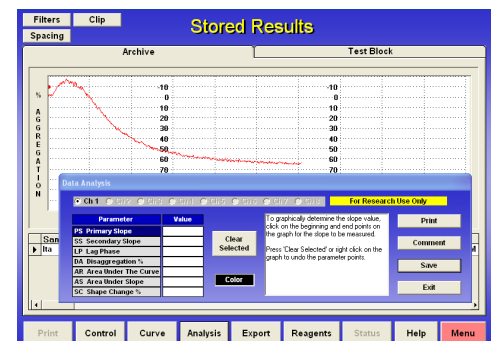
Filters
Clip
Spacing
Stored Results
Archive
Test Block

%
AGGREGATION
-10
0
10
20
30
40
50
60
70

-10
0
10
20
30
40
50
60
70

Data Analysis
Ch 1 Ch 2 Ch 3 Ch 4 Ch 5 Ch 6 Ch 7 Ch 8
For Research Use Only

| Parameter | Value |
|---|---|
| PS Primary Slope | |
| SS Secondary Slope | |
| LP Lag Phase | |
| DA Disaggregation % | |
| AR Area Under The Curve | |
| AS Area Under Slope | |
| SC Shape Change % | |

Clear Selected
Color

To graphically determine the slope value, click on the beginning and end points on the graph for the slope to be measured.

Press 'Clear Selected' or right click on the graph to undo the parameter points.

Print
Comment
Save
Exit

Sam
Ita

Print
Control
Curve
Analysis
Export
Reagents
Status
Help
Menu